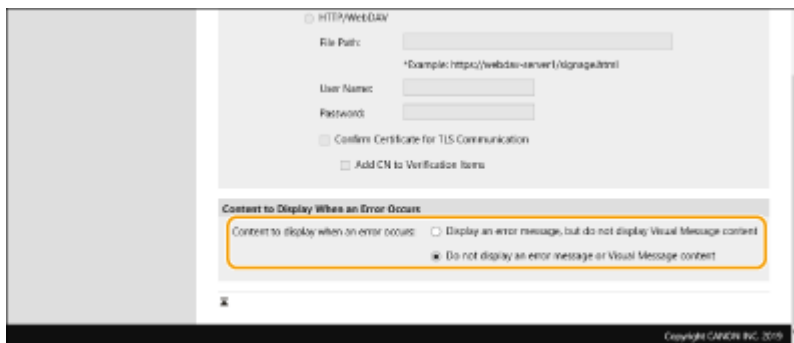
HTTP/WebDAV

File Path:

*Example: https://webdav-server1/signage.html

User Name:

Password:

Confirm Certificate for TLS Communication

Add CN to Verification Items

Content to Display When an Error Occurs

Content to display when an error occurs:

Display an error message, but do not display Visual Message content

Do not display an error message or Visual Message content

Copyright CANON INC. 2019